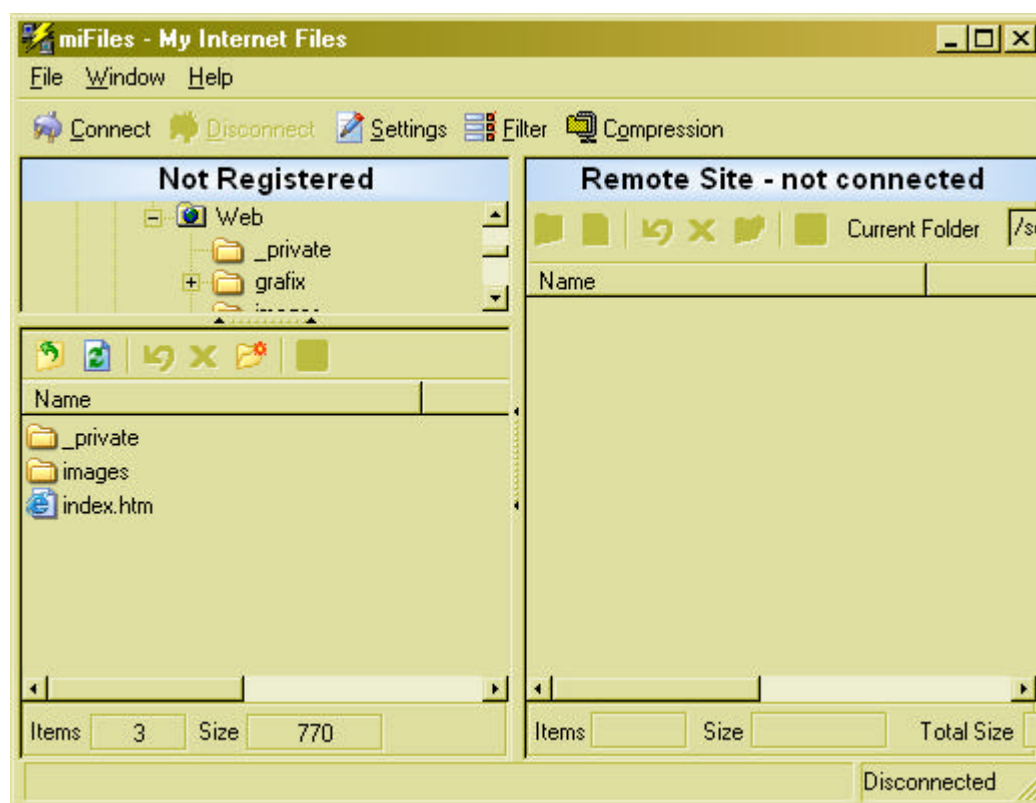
miFiles - My Internet Files

File Window Help

Connect Disconnect Settings Filter Compression

Not Registered

Web
_private
grafix
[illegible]

Name

_private
images
index.htm

Items 3 Size 770

Remote Site - not connected

Current Folder /s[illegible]

Name

Items Size Total Size

Disconnected